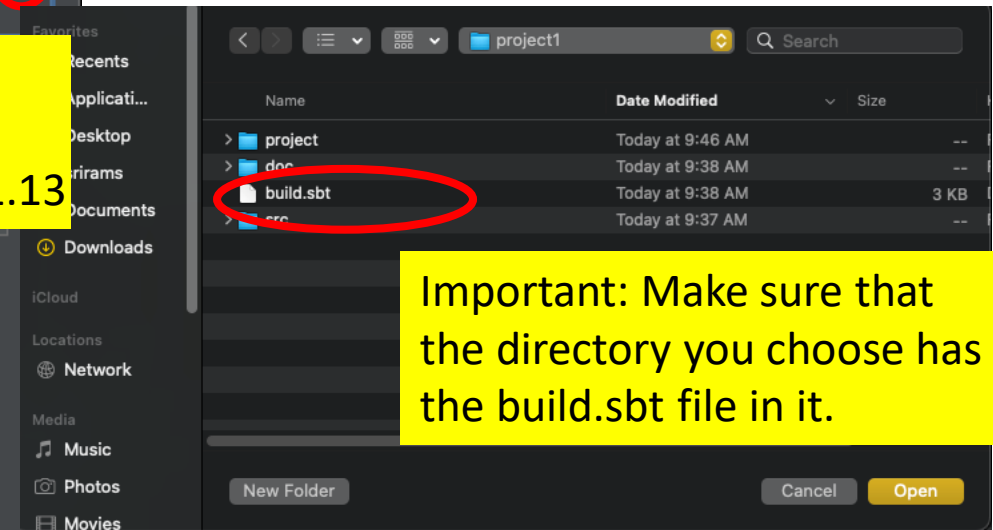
Favorites
Recents
Applicati...
Desktop
srirams
Documents
Downloads
iCloud
Locations
Network
Media
Music
Photos
Movies

.13

project1
Search

Name
Date Modified
Size

| Name | Date Modified | Size |
|---|---|---|
| project | Today at 9:46 AM | -- |
| doc | Today at 9:38 AM | -- |
| build.sbt | Today at 9:38 AM | 3 KB |
| src | Today at 9:37 AM | -- |

Important: Make sure that the directory you choose has the build.sbt file in it.

New Folder
Cancel
Open